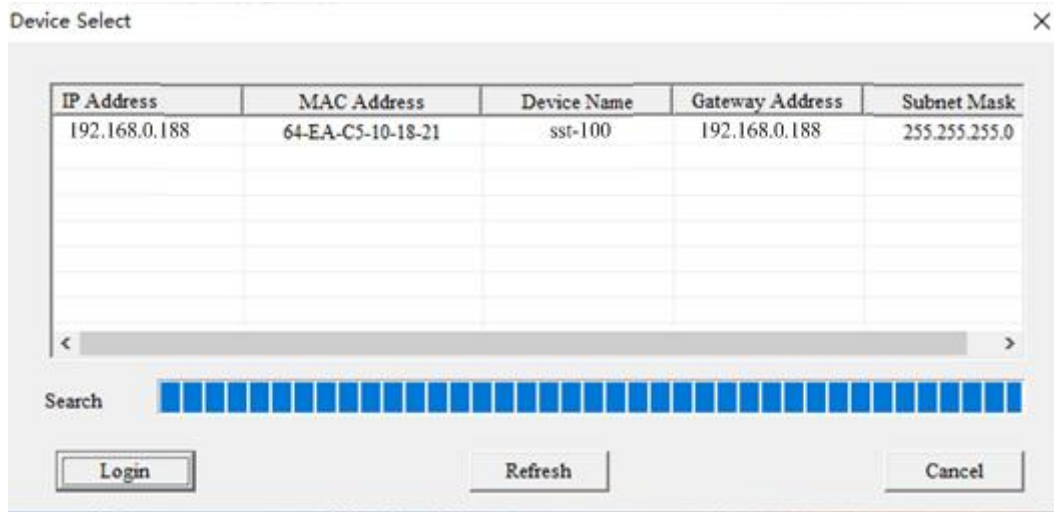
Device Select

×

| IP Address | MAC Address | Device Name | Gateway Address | Subnet Mask |
|---|---|---|---|---|
| 192.168.0.188 | 64-EA-C5-10-18-21 | sst-100 | 192.168.0.188 | 255.255.255.0 |

<

>

Search

Login

Refresh

Cancel